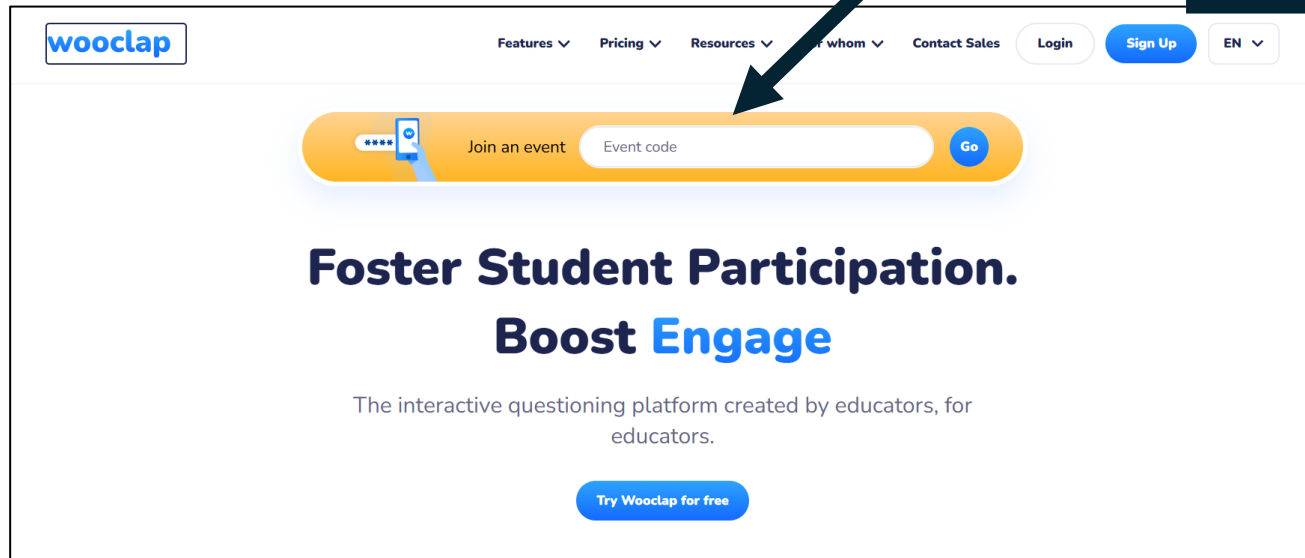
wooclap

Features Pricing Resources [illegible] whom Contact Sales Login Sign Up EN

\*\*\*\* Join an event Event code Go

Foster Student Participation.
Boost Engage

The interactive questioning platform created by educators, for educators.

Try Wooclap for free